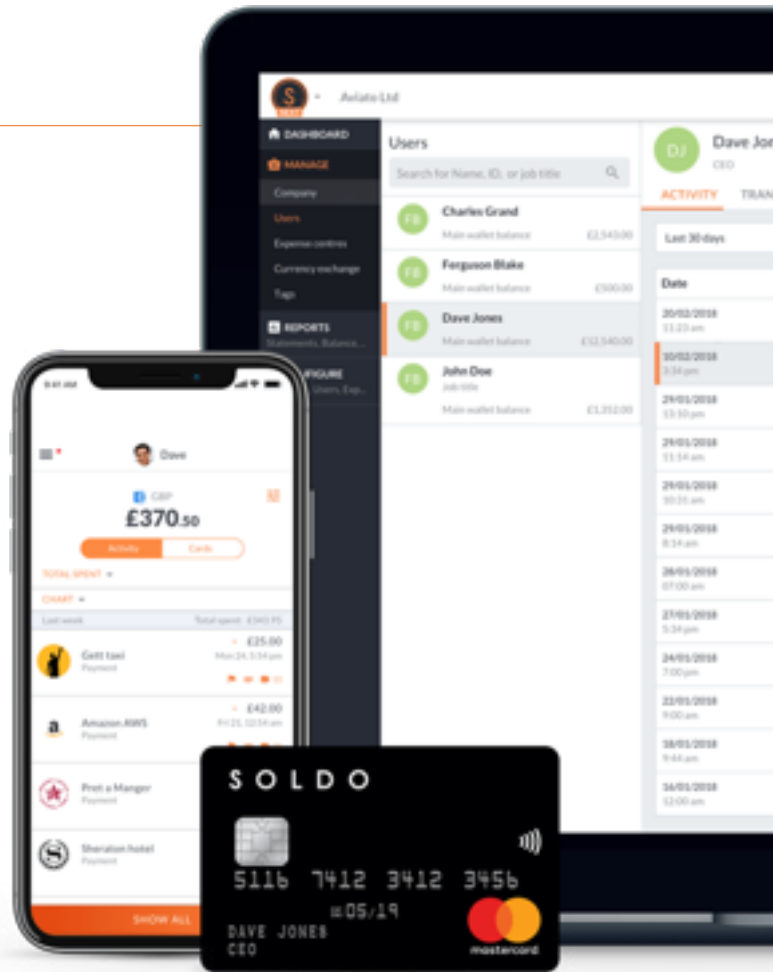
Aviato Ltd

DASHBOARD
MANAGE
Company
Users
Expense centres
Currency exchange
Tags
REPORTS
Statements, Balance...
CONFIGURE
Users, Exp...

Users
Search for Name, ID, or job title

FB Charles Grand
Main wallet balance £2,543.00
FB Ferguson Blake
Main wallet balance £500.00
FB Dave Jones
Main wallet balance £12,540.00
FB John Doe
Job title
Main wallet balance £1,352.00

DJ Dave Jone
CEO
ACTIVITY TRAN
Last 30 days
Date
20/02/2018 11:23 am
10/02/2018 3:34 pm
29/01/2018 13:10 pm
29/01/2018 11:14 am
29/01/2018 10:31 am
29/01/2018 8:14 am
28/01/2018 07:00 am
27/01/2018 5:34 pm
24/01/2018 7:00 pm
22/01/2018 9:00 am
18/01/2018 9:44 am
16/01/2018 12:00 am

9:41 AM
Dave
GBP
£370.50
Activity Cards
TOTAL SPENT
CHART
Last week Total spent £343.75
Gett taxi Payment - £25.00 Mon 24, 3:54 pm
Amazon AWS Payment - £42.00 Fri 21, 10:54 am
Pret a Manger Payment
Sheraton hotel Payment
SHOW ALL

SOLDO
5116 7412 3412 3456
05/19
DAVE JONES
CEO
mastercard